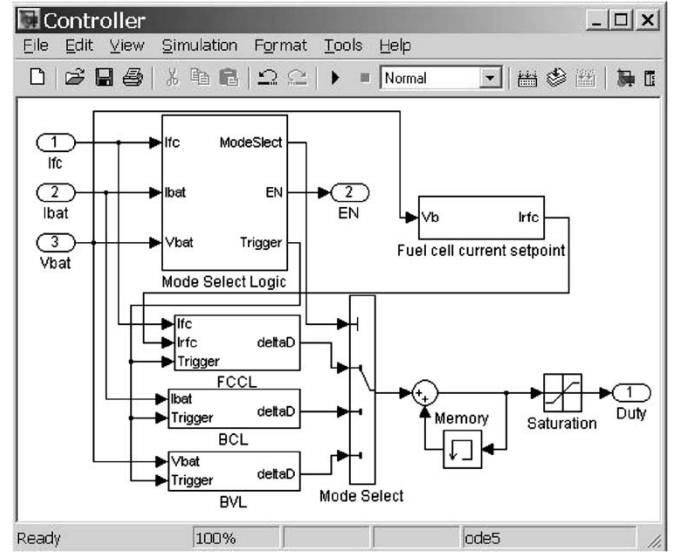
Controller

File Edit View Simulation Format Tools Help

Normal

1
Ifc

2
Ibat

3
Vbat

Ifc
Ibat
Vbat
ModeSlect
EN
Trigger
Mode Select Logic

2
EN

Vb
Irfc
Fuel cell current setpoint

Ifc
Irfc
Trigger
deltaD
FCCL

Ibat
Trigger
deltaD
BCL

Vbat
Trigger
deltaD
BVL

Mode Select

+
+

Memory

Saturation

1
Duty

Ready | 100% | | ode5